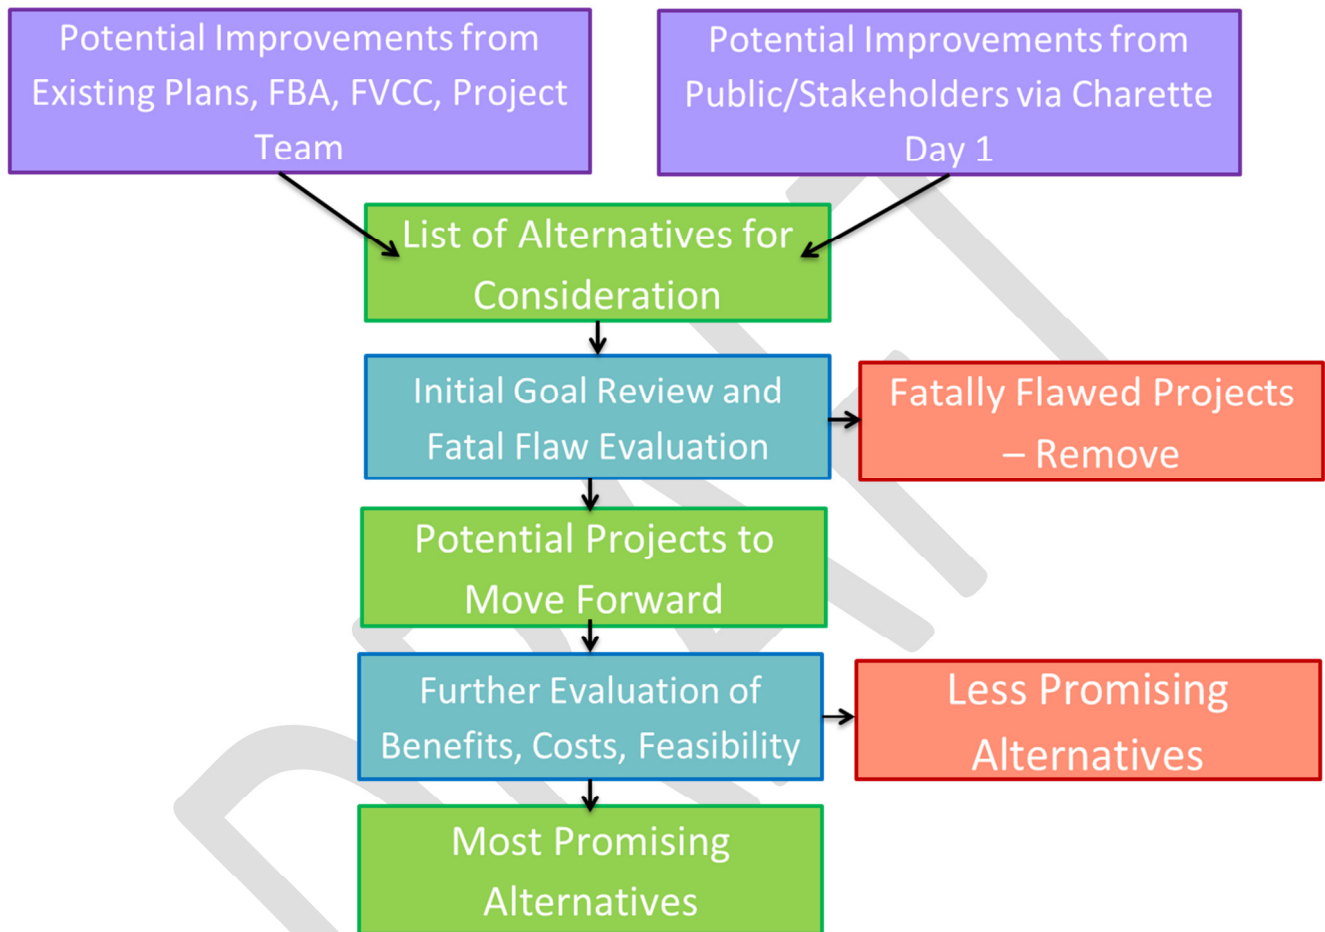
Potential Improvements from Existing Plans, FBA, FVCC, Project Team

Potential Improvements from Public/Stakeholders via Charette Day 1

List of Alternatives for Consideration

Initial Goal Review and Fatal Flaw Evaluation

Fatally Flawed Projects – Remove

Potential Projects to Move Forward

Further Evaluation of Benefits, Costs, Feasibility

Less Promising Alternatives

Most Promising Alternatives

DRAFT